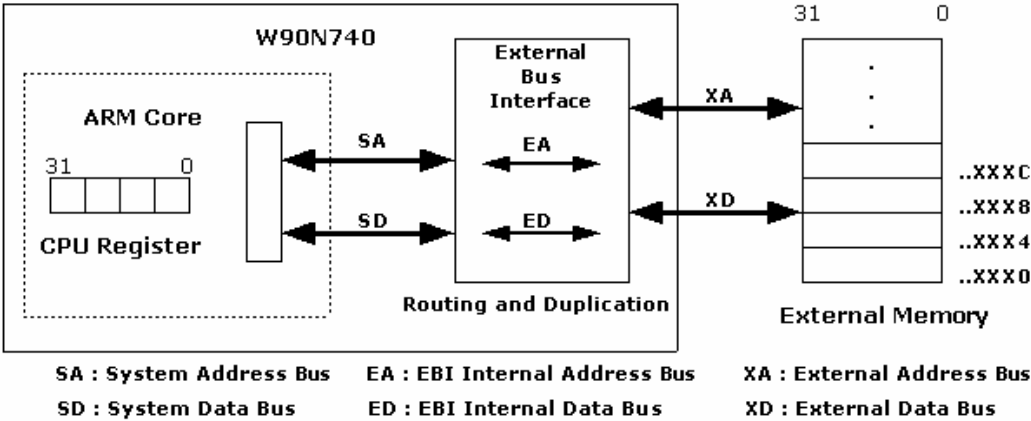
W90N740

ARM Core

31 0

CPU Register

SA

SD

External Bus Interface

EA

ED

Routing and Duplication

XA

XD

31 0

.
.
.

..XXXC

..XXX8

..XXX4

..XXX0

External Memory

SA : System Address Bus
SD : System Data Bus
EA : EBI Internal Address Bus
ED : EBI Internal Data Bus
XA : External Address Bus
XD : External Data Bus